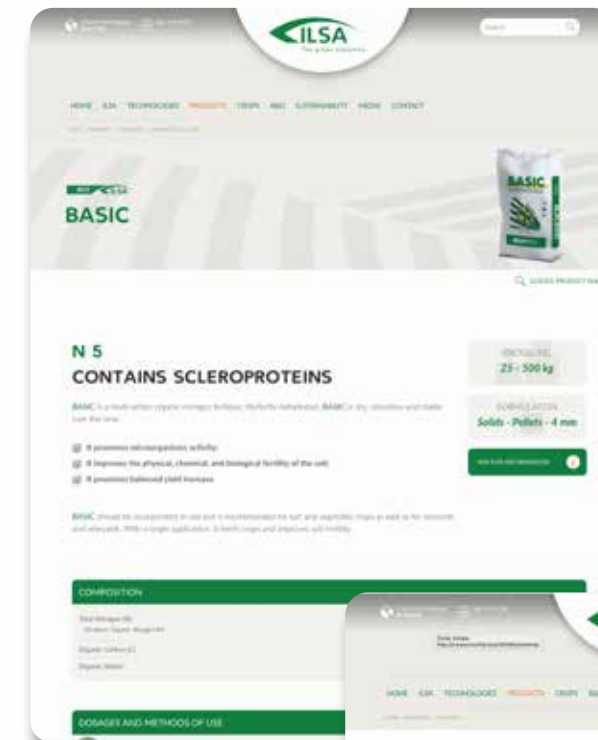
ILSA
The green solutions

Search

HOME ILSA TECHNOLOGIES PRODUCTS CROPS R&D SUSTAINABILITY MEDIA CONTACT

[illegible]

ILSA

BASIC

BASIC

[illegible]

N 5
CONTAINS SCLEROPROTEINS

PACKAGING
25 - 500 kg

FORMULATION
Solids - Pellets - 4 mm

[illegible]

BASIC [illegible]

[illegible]
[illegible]
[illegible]

BASIC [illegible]

COMPOSITION

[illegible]

DOSAGES AND METHODS OF USE

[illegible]

HOME ILSA TECHNOLOGIES PRODUCTS CROPS R&D